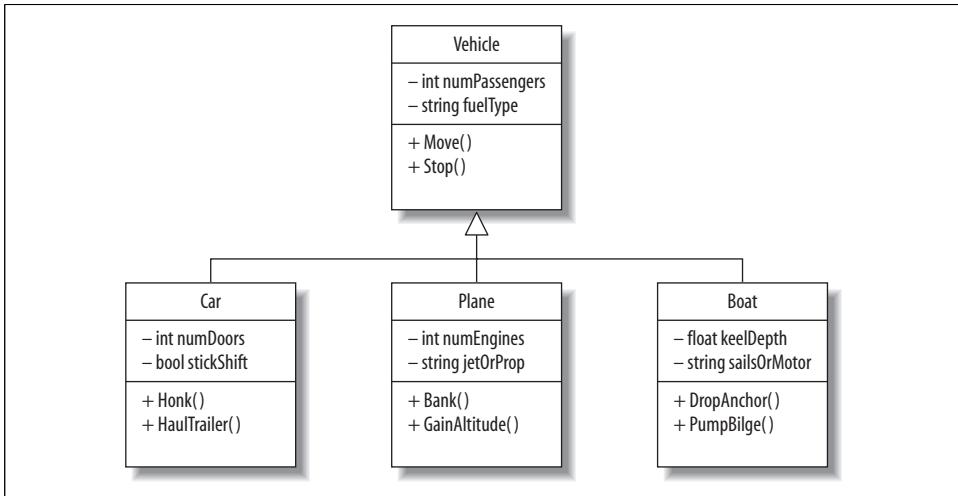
Vehicle

– int numPassengers
– string fuelType

+ Move()
+ Stop()

Car

– int numDoors
– bool stickShift

+ Honk()
+ HaulTrailer()

Plane

– int numEngines
– string jetOrProp

+ Bank()
+ GainAltitude()

Boat

– float keelDepth
– string sailsOrMotor

+ DropAnchor()
+ PumpBilge()